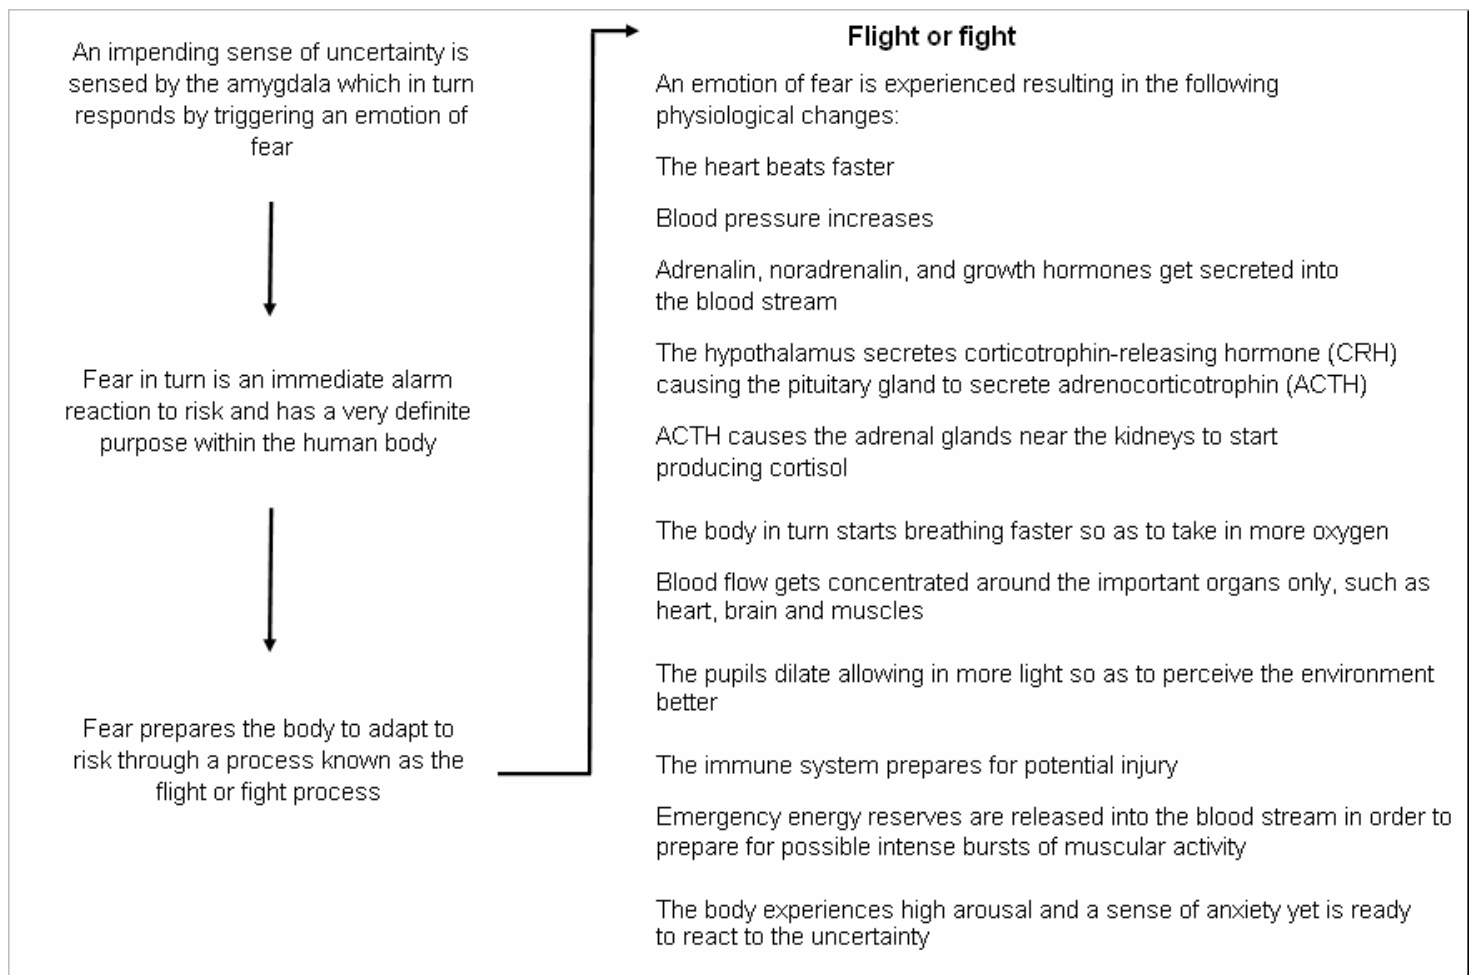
An impending sense of uncertainty is sensed by the amygdala which in turn responds by triggering an emotion of fear

Fear in turn is an immediate alarm reaction to risk and has a very definite purpose within the human body

Fear prepares the body to adapt to risk through a process known as the flight or fight process

**Flight or fight**

An emotion of fear is experienced resulting in the following physiological changes:

The heart beats faster

Blood pressure increases

Adrenalin, noradrenalin, and growth hormones get secreted into the blood stream

The hypothalamus secretes corticotrophin-releasing hormone (CRH) causing the pituitary gland to secrete adrenocorticotrophin (ACTH)

ACTH causes the adrenal glands near the kidneys to start producing cortisol

The body in turn starts breathing faster so as to take in more oxygen

Blood flow gets concentrated around the important organs only, such as heart, brain and muscles

The pupils dilate allowing in more light so as to perceive the environment better

The immune system prepares for potential injury

Emergency energy reserves are released into the blood stream in order to prepare for possible intense bursts of muscular activity

The body experiences high arousal and a sense of anxiety yet is ready to react to the uncertainty